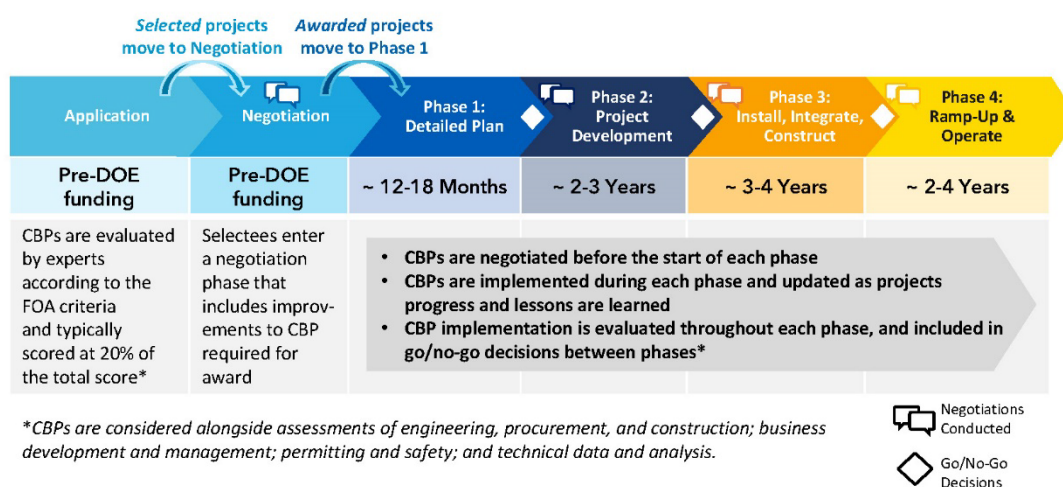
*Selected* projects move to Negotiation

*Awarded* projects move to Phase 1

Application

Negotiation

Phase 1: Detailed Plan

Phase 2: Project Development

Phase 3: Install, Integrate, Construct

Phase 4: Ramp-Up & Operate

| Pre-DOE funding | Pre-DOE funding | ~ 12-18 Months | ~ 2-3 Years | ~ 3-4 Years | ~ 2-4 Years |
|---|---|---|---|---|---|

CBPs are evaluated by experts according to the FOA criteria and typically scored at 20% of the total score*

Selectees enter a negotiation phase that includes improvements to CBP required for award

- CBPs are negotiated before the start of each phase
- CBPs are implemented during each phase and updated as projects progress and lessons are learned
- CBP implementation is evaluated throughout each phase, and included in go/no-go decisions between phases*

*CBPs are considered alongside assessments of engineering, procurement, and construction; business development and management; permitting and safety; and technical data and analysis.

Negotiations Conducted

Go/No-Go Decisions